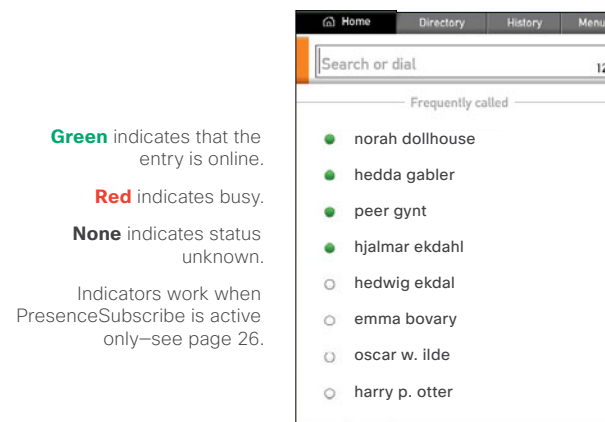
**Green** indicates that the entry is online.

**Red** indicates busy.

**None** indicates status unknown.

Indicators work when PresenceSubscribe is active only–see page 26.

Home | Directory | History | Menu

Search or dial

12

Frequently called

norah dollhouse

hedda gabler

peer gynt

hjalmar ekdahl

hedwig ekdal

emma bovary

oscar w. ilde

harry p. otter